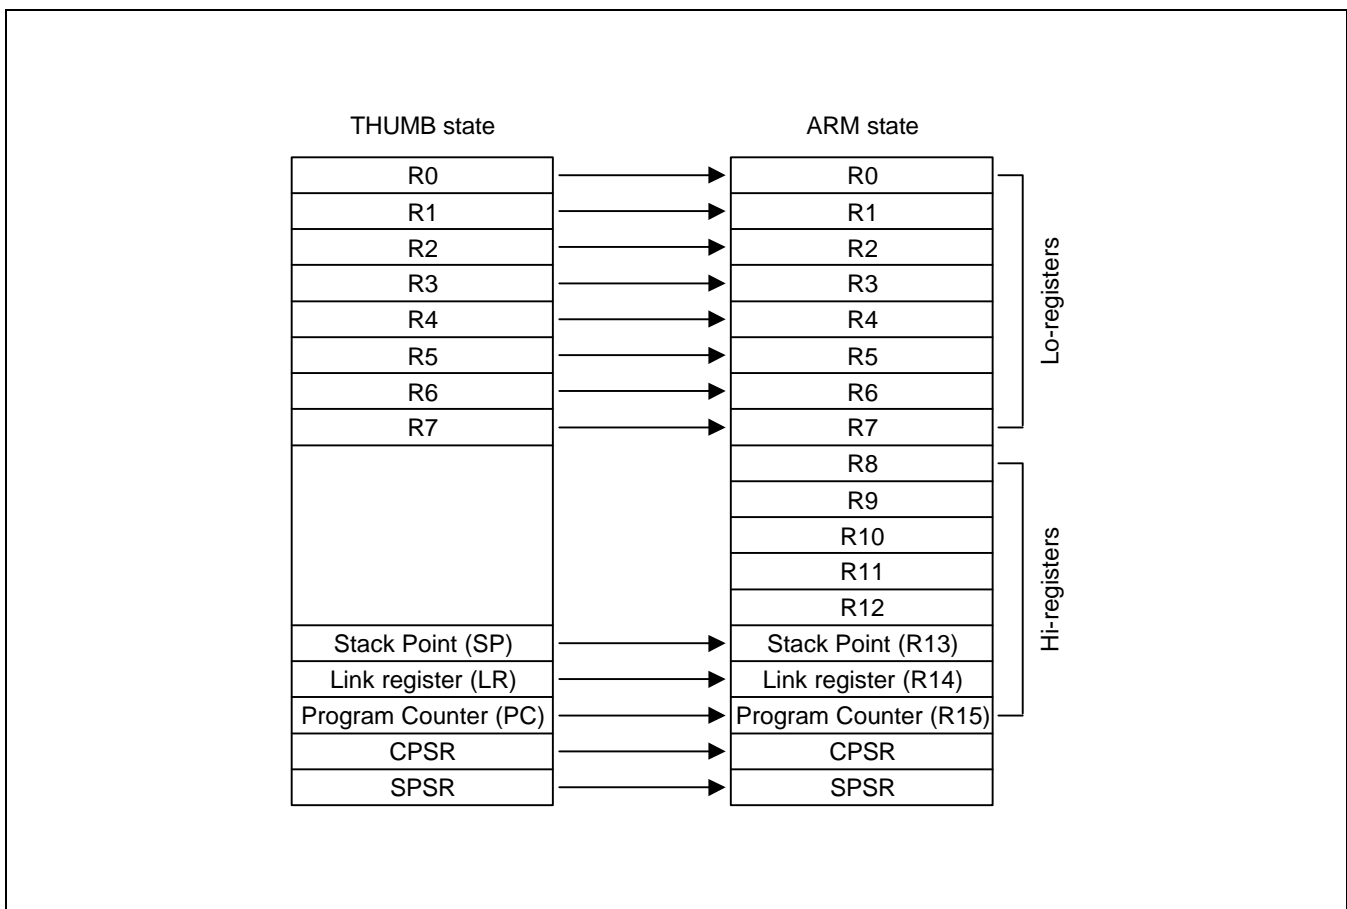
THUMB state

ARM state

| THUMB state | ARM state |
|---|---|
| R0 | R0 |
| R1 | R1 |
| R2 | R2 |
| R3 | R3 |
| R4 | R4 |
| R5 | R5 |
| R6 | R6 |
| R7 | R7 |
| | R8 |
| | R9 |
| | R10 |
| | R11 |
| | R12 |
| Stack Point (SP) | Stack Point (R13) |
| Link register (LR) | Link register (R14) |
| Program Counter (PC) | Program Counter (R15) |
| CPSR | CPSR |
| SPSR | SPSR |

Lo-registers

Hi-registers